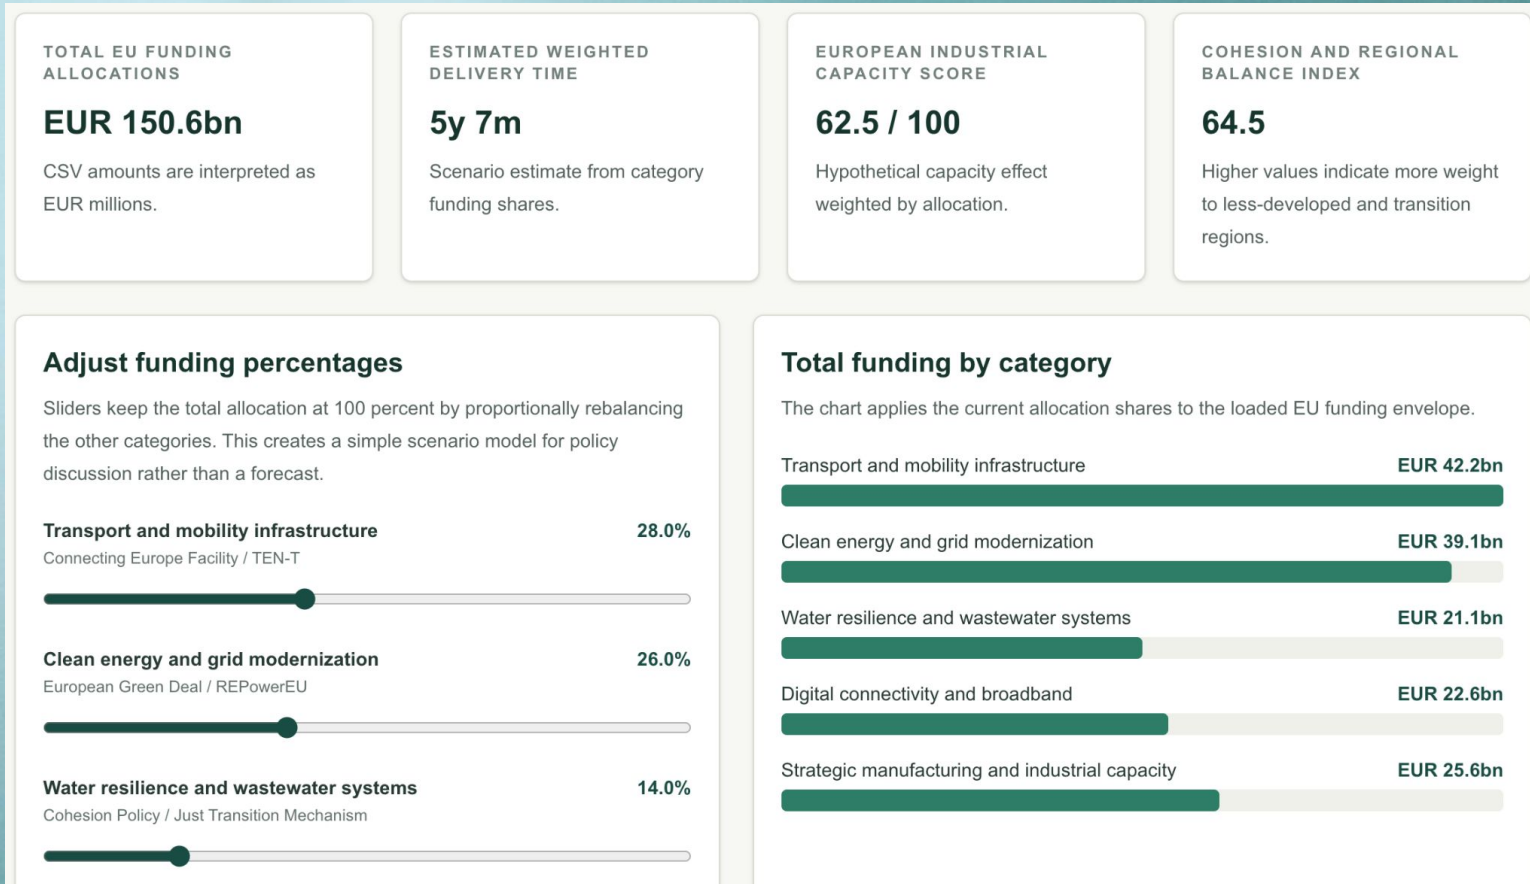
TOTAL EU FUNDING ALLOCATIONS

EUR 150.6bn

CSV amounts are interpreted as EUR millions.

ESTIMATED WEIGHTED DELIVERY TIME

5y 7m

Scenario estimate from category funding shares.

EUROPEAN INDUSTRIAL CAPACITY SCORE

62.5 / 100

Hypothetical capacity effect weighted by allocation.

COHESION AND REGIONAL BALANCE INDEX

64.5

Higher values indicate more weight to less-developed and transition regions.

Adjust funding percentages

Sliders keep the total allocation at 100 percent by proportionally rebalancing the other categories. This creates a simple scenario model for policy discussion rather than a forecast.

Transport and mobility infrastructure 28.0%
Connecting Europe Facility / TEN-T

Clean energy and grid modernization 26.0%
European Green Deal / REPowerEU

Water resilience and wastewater systems 14.0%
Cohesion Policy / Just Transition Mechanism

Total funding by category

The chart applies the current allocation shares to the loaded EU funding envelope.

Transport and mobility infrastructure EUR 42.2bn

Clean energy and grid modernization EUR 39.1bn

Water resilience and wastewater systems EUR 21.1bn

Digital connectivity and broadband EUR 22.6bn

Strategic manufacturing and industrial capacity EUR 25.6bn